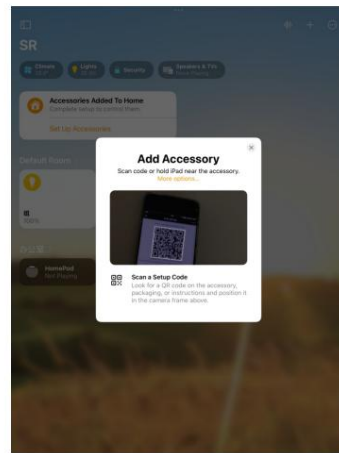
SR

Climate

Lights

Security

Speakers & TVs

Accessories Added To Home

Complete setup to control them.

Set Up Accessories

Default Room

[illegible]

HomePod

Not Playing

Add Accessory

Scan code or hold iPad near the accessory.

More options...

Scan a Setup Code

Look for a QR code on the accessory, packaging, or instructions and position it in the camera frame above.